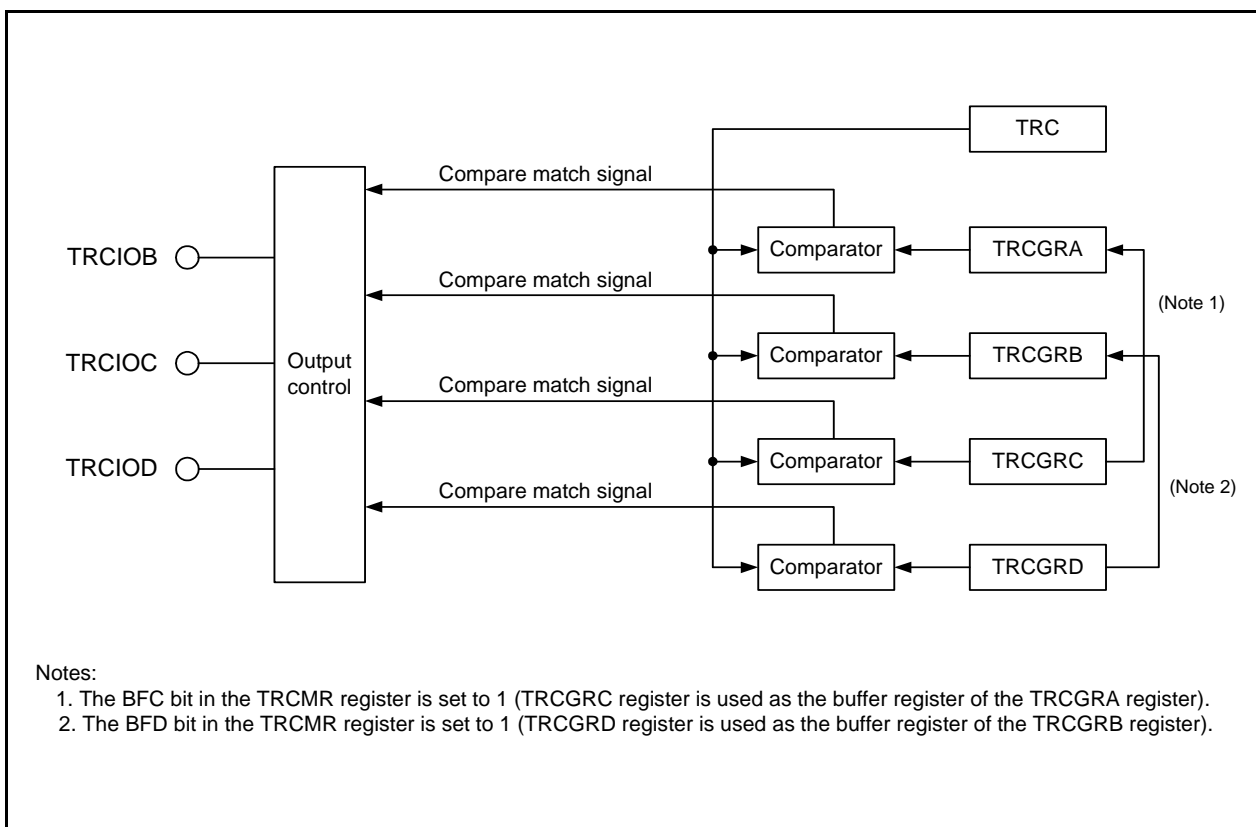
TRC

Compare match signal

TRCIOB

Comparator

TRCGRA

Compare match signal

(Note 1)

TRCIOC

Output control

Comparator

TRCGRB

Compare match signal

TRCIOD

Comparator

TRCGRC

Compare match signal

(Note 2)

Comparator

TRCGRD

Notes:
1. The BFC bit in the TRCMR register is set to 1 (TRCGRC register is used as the buffer register of the TRCGRA register).
2. The BFD bit in the TRCMR register is set to 1 (TRCGRD register is used as the buffer register of the TRCGRB register).